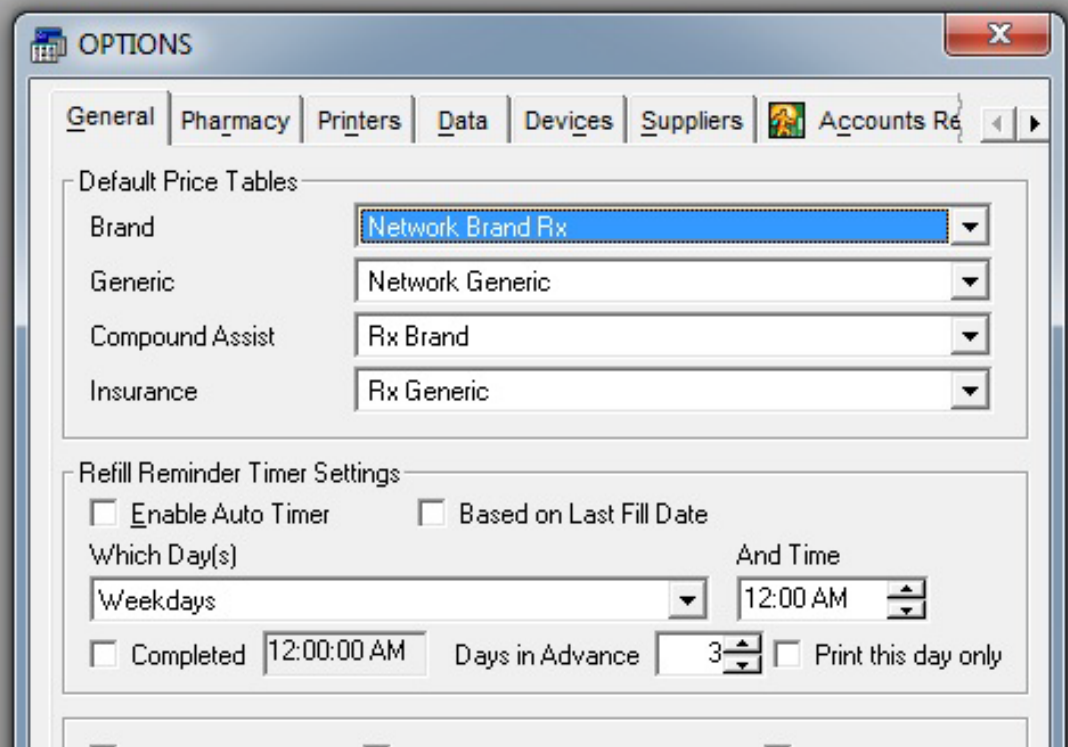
OPTIONS

General | Pharmacy | Printers | Data | Devices | Suppliers | Accounts Re

Default Price Tables
Brand Network Brand Rx
Generic Network Generic
Compound Assist Rx Brand
Insurance Rx Generic

Refill Reminder Timer Settings
Enable Auto Timer
Based on Last Fill Date
Which Day(s)
And Time
Weekdays
12:00 AM
Completed 12:00:00 AM
Days in Advance 3
Print this day only